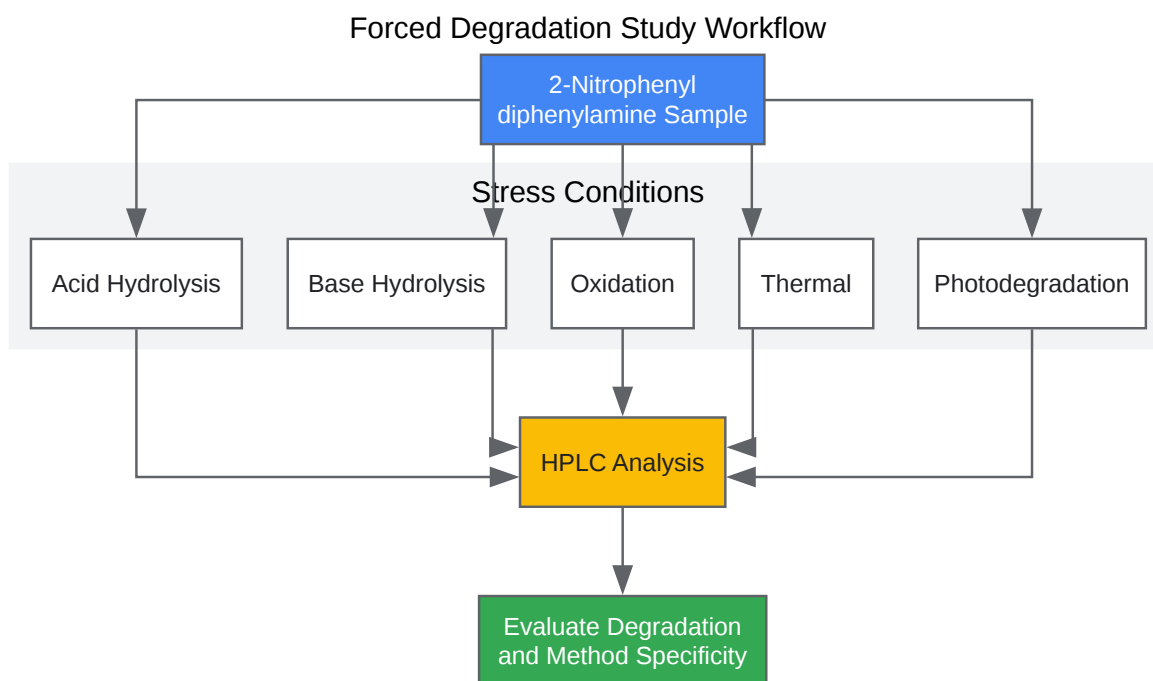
Forced Degradation Study Workflow

2-Nitrophenyl diphenylamine Sample

Stress Conditions

Acid Hydrolysis

Base Hydrolysis

Oxidation

Thermal

Photodegradation

HPLC Analysis

Evaluate Degradation and Method Specificity